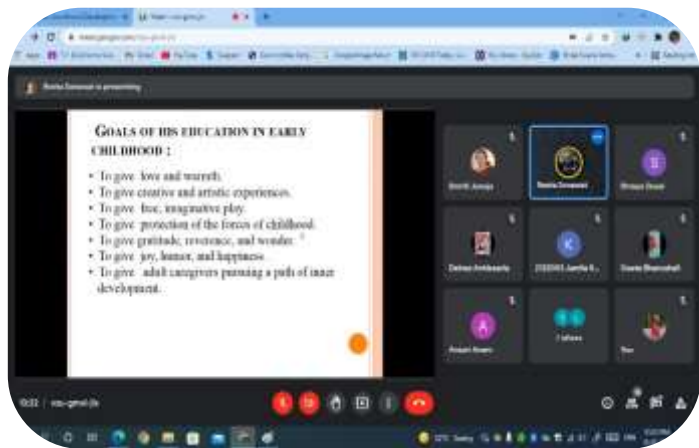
GOALS OF HIS EDUCATION IN EARLY CHILDHOOD :

• To give love and warmth.
• To give creative and artistic experiences.
• To give free, imaginative play.
• To give protection of the forces of childhood.
• To give gratitude, reverence, and wonder.
• To give joy, humor, and happiness.
• To give adult caregivers pursuing a path of inner development.

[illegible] is presenting

Shruti Juneja

Rosita Emmanuel

Shreya Desai

Dahlan Ambiwarla

2103041 Juelia A...

Sweta Bhanushali

Anjali Kiwani

7 others

You

10:52 | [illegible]